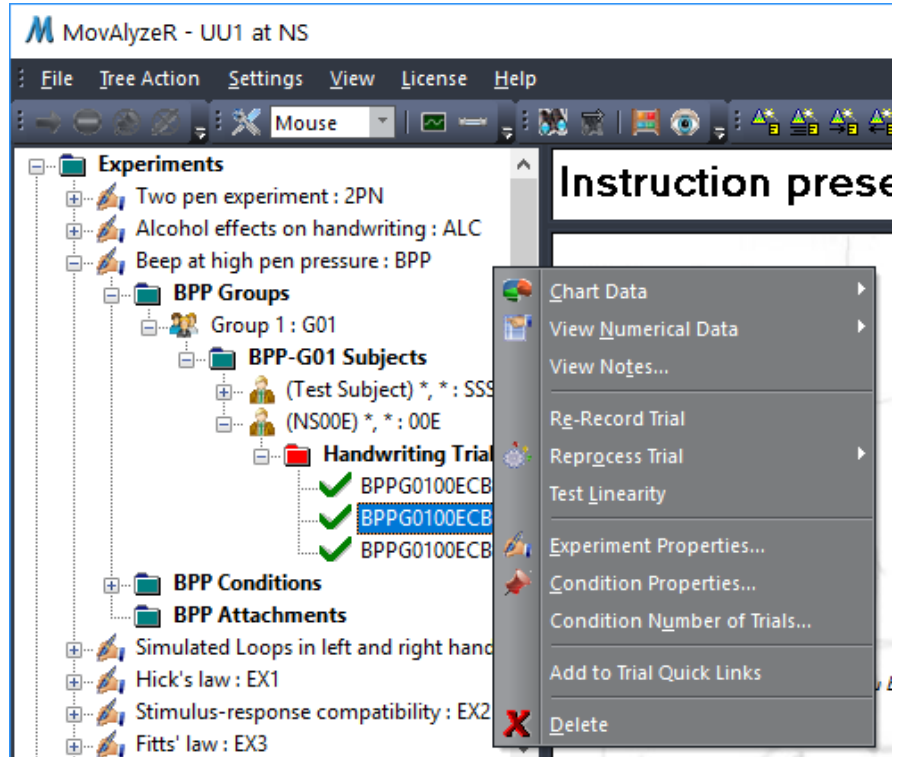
MovAlyzeR - UU1 at NS

File Tree Action Settings View License Help

Mouse

Experiments
Two pen experiment : 2PN
Alcohol effects on handwriting : ALC
Beep at high pen pressure : BPP
BPP Groups
Group 1 : G01
BPP-G01 Subjects
(Test Subject) *, * : SSS
(NS00E) *, * : 00E
Handwriting Trial
BPPG0100ECB
BPPG0100ECB
BPPG0100ECB
BPP Conditions
BPP Attachments
Simulated Loops in left and right hand
Hick's law : EX1
Stimulus-response compatibility : EX2
Fitts' law : EX3

Instruction prese

Chart Data
View Numerical Data
View Notes...
Re-Record Trial
Reprocess Trial
Test Linearity
Experiment Properties...
Condition Properties...
Condition Number of Trials...
Add to Trial Quick Links
Delete